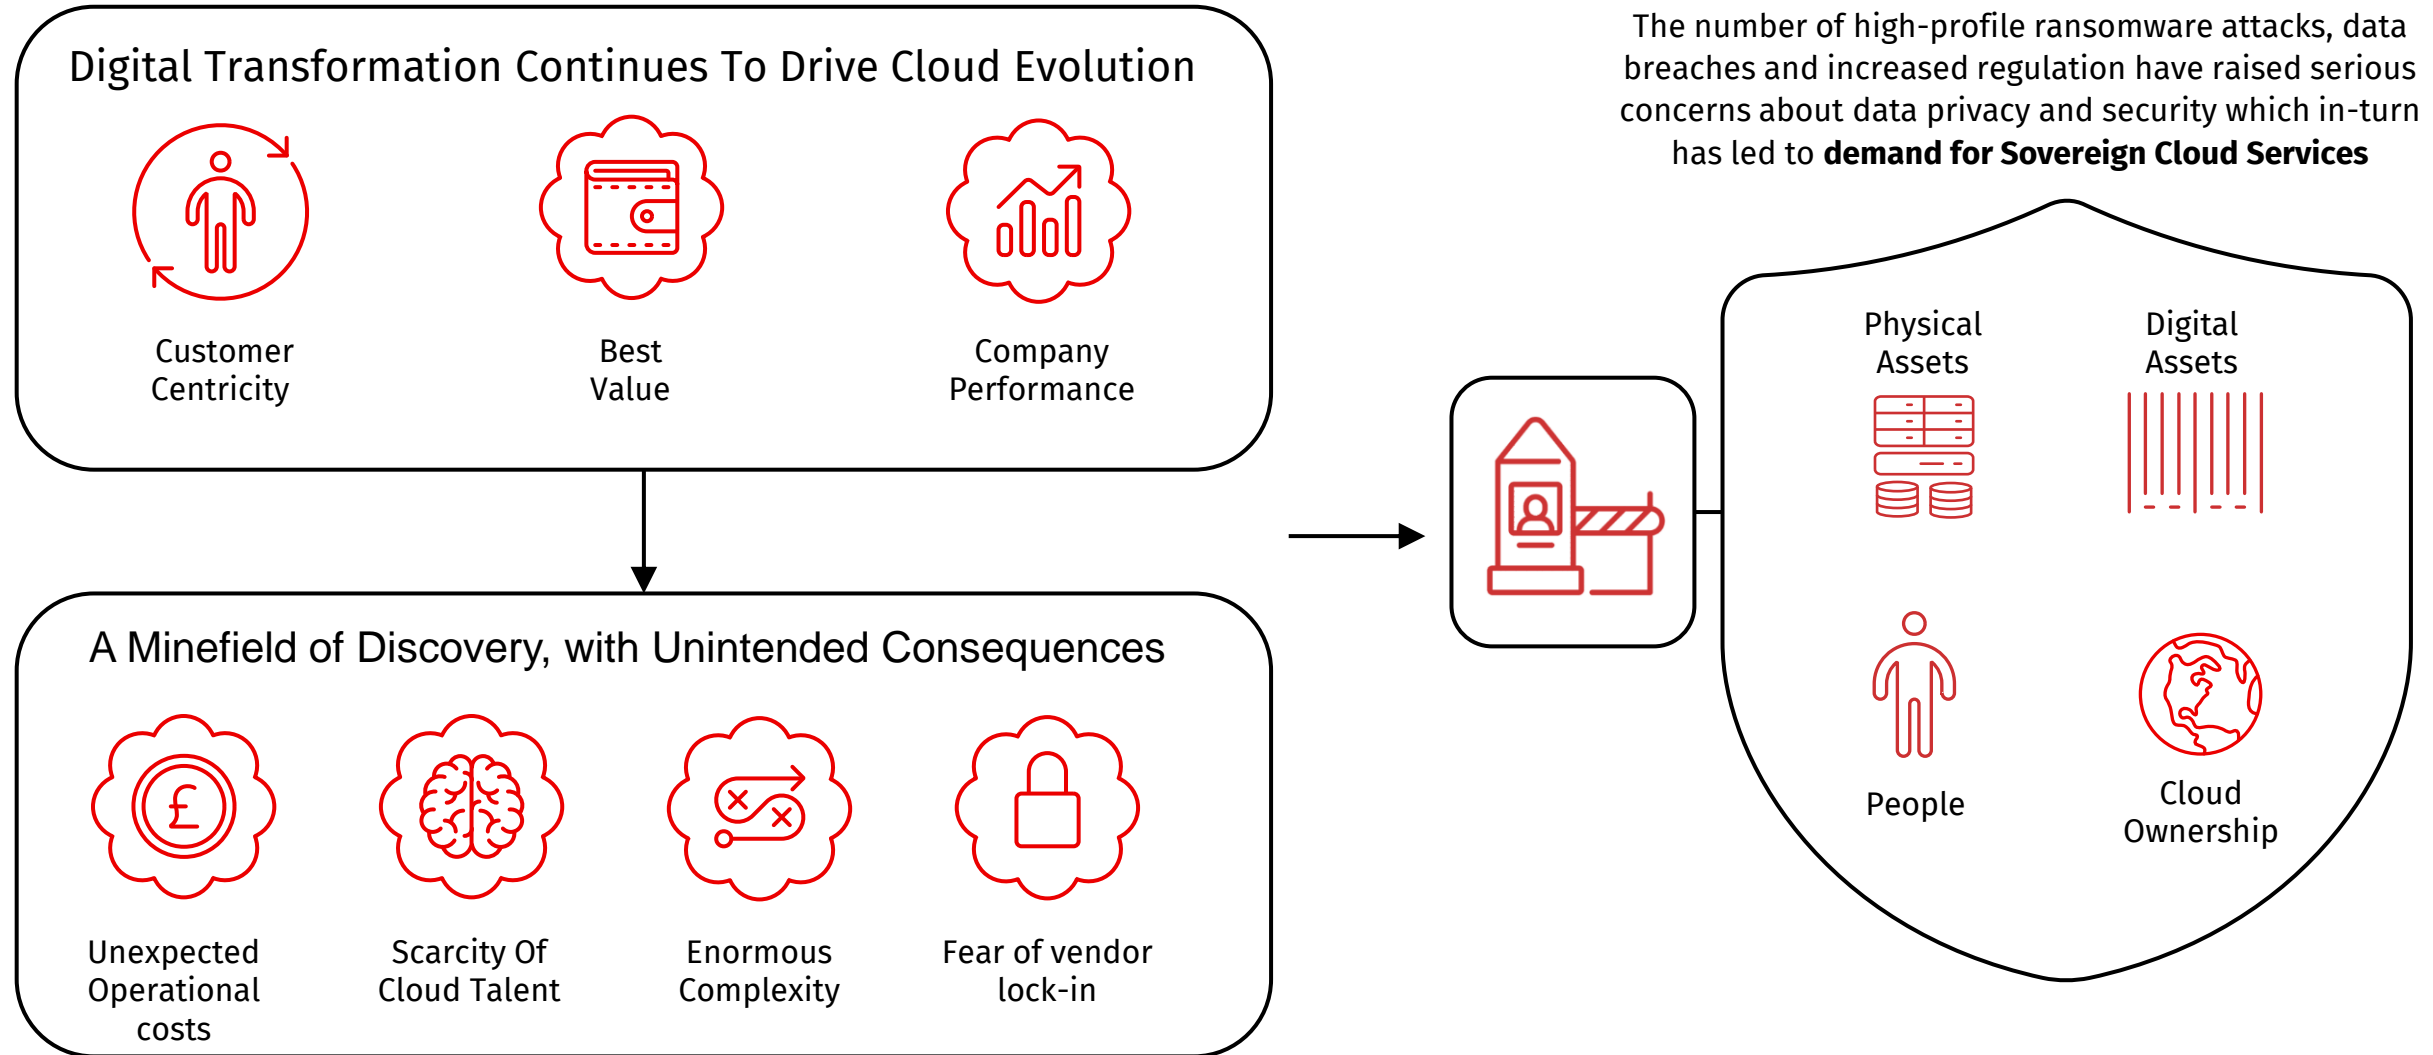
Digital Transformation Continues To Drive Cloud Evolution

Customer Centricity

Best Value

Company Performance

A Minefield of Discovery, with Unintended Consequences

Unexpected Operational costs

Scarcity Of Cloud Talent

Enormous Complexity

Fear of vendor lock-in

The number of high-profile ransomware attacks, data breaches and increased regulation have raised serious concerns about data privacy and security which in-turn has led to **demand for Sovereign Cloud Services**

Physical Assets

Digital Assets

People

Cloud Ownership